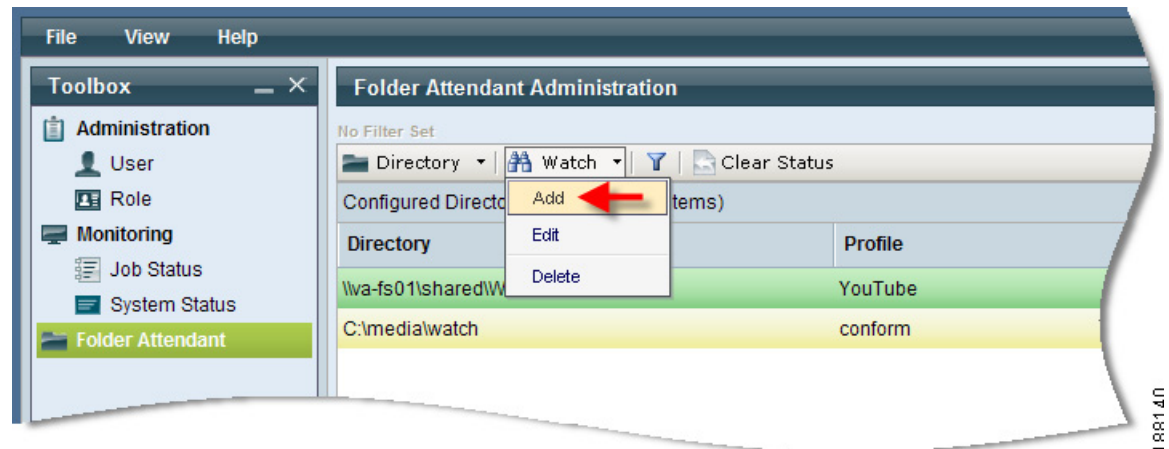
File View Help

Toolbox

Administration

User

Role

Monitoring

Job Status

System Status

Folder Attendant

Folder Attendant Administration

No Filter Set

Directory Watch Clear Status

Add

Edit

Delete

Configured Directo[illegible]items)

| Directory | Profile |
|---|---|
| \\wa-fs01\shared\W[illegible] | YouTube |
| C:\media\watch | conform |

188140